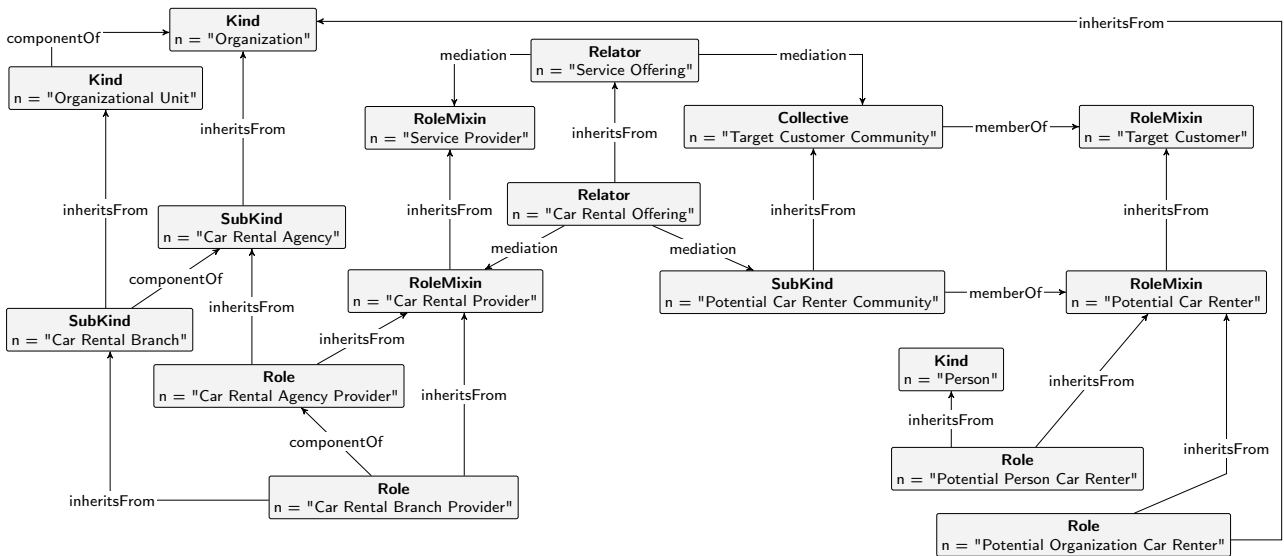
Kind
n = "Organization"

inheritsFrom

componentOf

Kind
n = "Organizational Unit"

mediation

Relator
n = "Service Offering"

mediation

RoleMixin
n = "Service Provider"

Collective
n = "Target Customer Community"

memberOf

RoleMixin
n = "Target Customer"

inheritsFrom

inheritsFrom

Relator
n = "Car Rental Offering"

inheritsFrom

inheritsFrom

inheritsFrom

inheritsFrom

SubKind
n = "Car Rental Agency"

mediation

mediation

componentOf

RoleMixin
n = "Car Rental Provider"

SubKind
n = "Potential Car Renter Community"

memberOf

RoleMixin
n = "Potential Car Renter"

inheritsFrom

SubKind
n = "Car Rental Branch"

inheritsFrom

Role
n = "Car Rental Agency Provider"

Kind
n = "Person"

inheritsFrom

inheritsFrom

inheritsFrom

componentOf

Role
n = "Potential Person Car Renter"

inheritsFrom

inheritsFrom

Role
n = "Car Rental Branch Provider"

Role
n = "Potential Organization Car Renter"